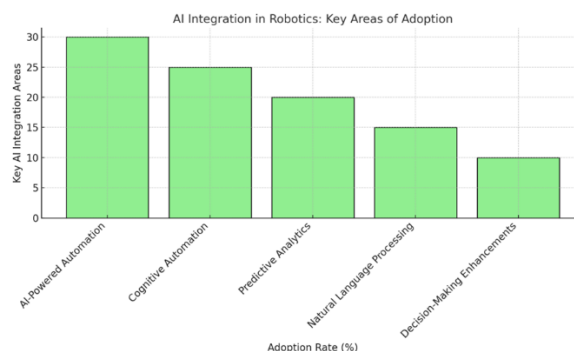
AI Integration in Robotics: Key Areas of Adoption

Key AI Integration Areas

30
25
20
15
10
5
0

AI-Powered Automation
Cognitive Automation
Predictive Analytics
Natural Language Processing
Decision-Making Enhancements

Adoption Rate (%)